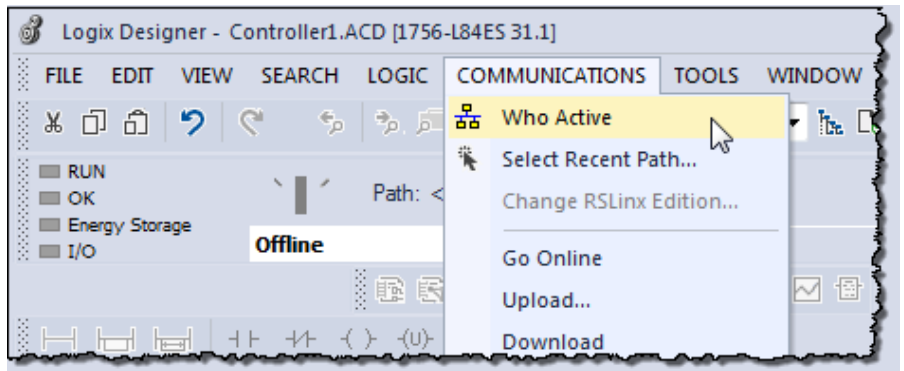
Logix Designer - Controller1.ACD [1756-L84ES 31.1]

FILE EDIT VIEW SEARCH LOGIC COMMUNICATIONS TOOLS WINDOW

RUN
OK
Energy Storage
I/O

Path: <

Offline

Who Active
Select Recent Path...
Change RSLinx Edition...
Go Online
Upload...
Download